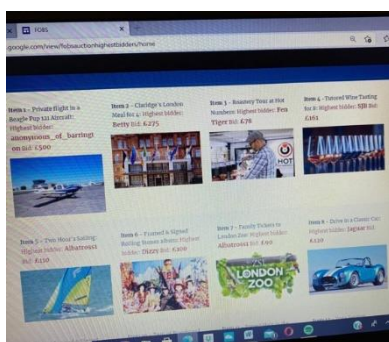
FOBS

google.com/view/fobsauction/highestbidders/home

Item 1 - Private Flight in a Beagle Pup 121 Aircraft: Highest Bidder: ancmornon_of_barring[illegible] on Bid: £500

Item 2 - Claridge's London Meal for 4: Highest bidder: Betty Bid: £275

Item 3 - Brewery Tour at Hot Numbers: Highest bidder: Fen Tiger Bid: £70

Item 4 - Tutored Wine Tasting for 6: Highest bidder: SJB Bid: £161

HOT

Item 5 - Two Hour's Sailing: Highest bidder: Albatross1 Bid: £130

Item 6 - Framed & Signed Rolling Stones Album: Highest bidder: Dizzy Bid: £200

Item 7 - Family Tickets to London Zoo: Highest bidder: Albatross1 Bid: £90

Item 8 - Drive in a Classic Car: Highest bidder: Jaguar Bid: £120

LONDON ZOO